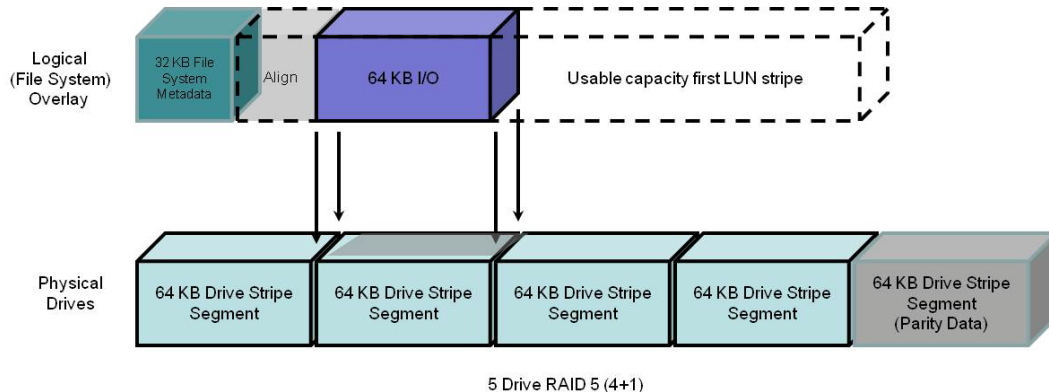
Logical (File System) Overlay

32 KB File System Metadata

Align

64 KB I/O

Usable capacity first LUN stripe

Physical Drives

64 KB Drive Stripe Segment

64 KB Drive Stripe Segment

64 KB Drive Stripe Segment

64 KB Drive Stripe Segment

64 KB Drive Stripe Segment (Parity Data)

5 Drive RAID 5 (4+1)